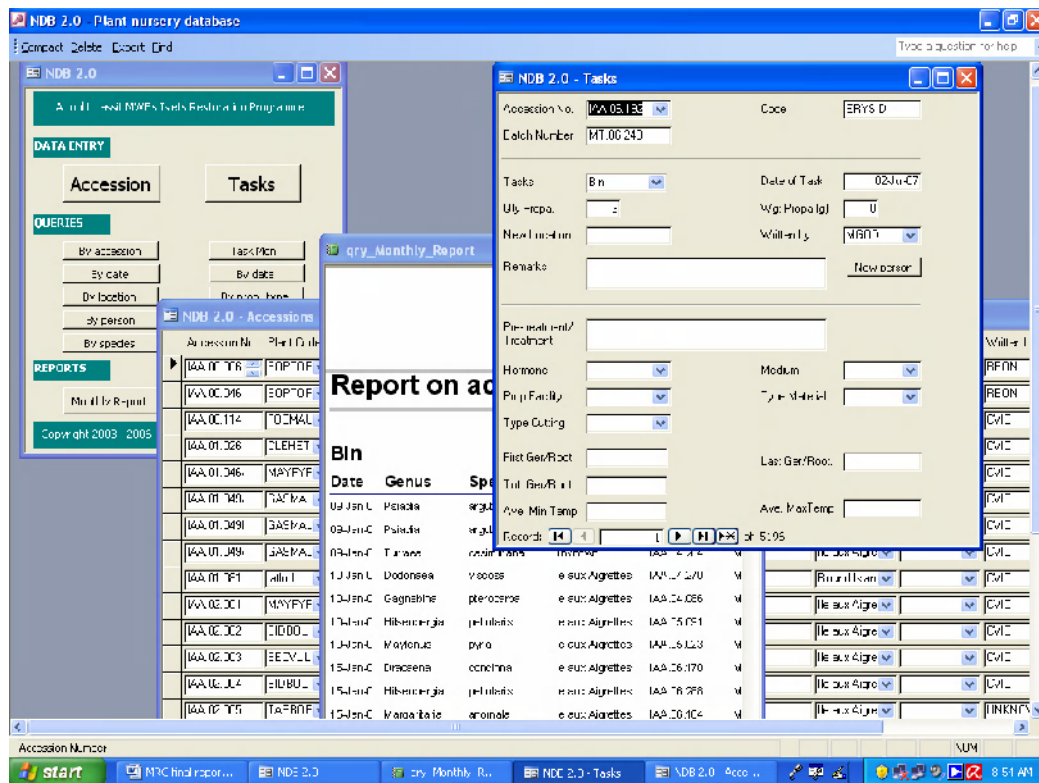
NDB 2.0 - Plant nursery database

Compact Delete Export Find

Type a question for help

NDB 2.0

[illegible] MWF's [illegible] Restoration Programme

DATA ENTRY

Accession

Tasks

QUERIES

By accession

By date

By location

By person

By species

Task Men

By date

By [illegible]

REPORTS

Monthly Report

Copyright 2003 2005

NDB 2.0 - Tasks

Accession No. IAA.05.133

Code ERYS D

Batch Number MT.06 240

Tasks Bin

Date of Task 02-Jul-07

Qty Propa. 2

Wgt Propa (g) 0

New location

Written by MBOT

Remarks

New person

Pre-treatment/ treatment

Hormone

Medium

Prop Facility

Type Material

Type Cutting

First Ger/Root

Last Ger/Root

Tot Ger/Root

Ave. Min Temp

Ave. MaxTemp

Record: 1 of 5195

qry_Monthly_Report

Report on ac

Bin

| Date | Genus | Spe |
|---|---|---|
| 09-Jan-0 | Psiadia | argu |
| 09-Jan-0 | Psiadia | argu |
| 09-Jan-0 | Turraea | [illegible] |
| 10-Jan-0 | Dodonaea | viscosa |
| 10-Jan-0 | Gagnebina | pterocarpa |
| 10-Jan-0 | Hibiscadelphus | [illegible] |
| 10-Jan-0 | Maytenus | pyria |
| 15-Jan-0 | Dracaena | concinna |
| 15-Jan-0 | Hibiscadelphus | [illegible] |
| 15-Jan-0 | Margaritaria | anomala |

e aux Aigrettes IAA.04.270
e aux Aigrettes IAA.04.086
e aux Aigrettes IAA.05.091
e aux Aigrettes IAA.05.123
e aux Aigrettes IAA.06.170
e aux Aigrettes IAA.06.288
e aux Aigrettes IAA.06.104

NDB 2.0 - Accessions

| Accession N | Plant Code |
|---|---|
| IAA.00.006 | EOPTOF |
| IAA.00.046 | EOPTOF |
| IAA.00.114 | TOEMAL |
| IAA.01.026 | CLEHET |
| IAA.01.046 | MAYFYF |
| IAA.01.049 | TACMA |
| IAA.01.049 | GASMA |
| IAA.01.049 | GASMA |
| IAA.01.051 | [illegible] |
| IAA.02.001 | MAYFYF |
| IAA.02.002 | EIDDO |
| IAA.02.003 | EEDV |
| IAA.02.004 | EIDBU |
| IAA.02.005 | TAEBOF |

Ile aux Aigre
Round Island
Ile aux Aigre
Ile aux Aigre
Ile aux Aigre
Ile aux Aigre

Written
REON
REON
CVIC
CVIC
CVIC
CVIC
CVIC
CVIC
CVIC
CVIC
CVIC
CVIC
CVIC
UNKNO

Accession Number

NUM

start

MRC final repor...

NDB 2.0

qry Monthly R...

NDB 2.0 - Tasks

NDB 2.0 Acco...

8:51 AM